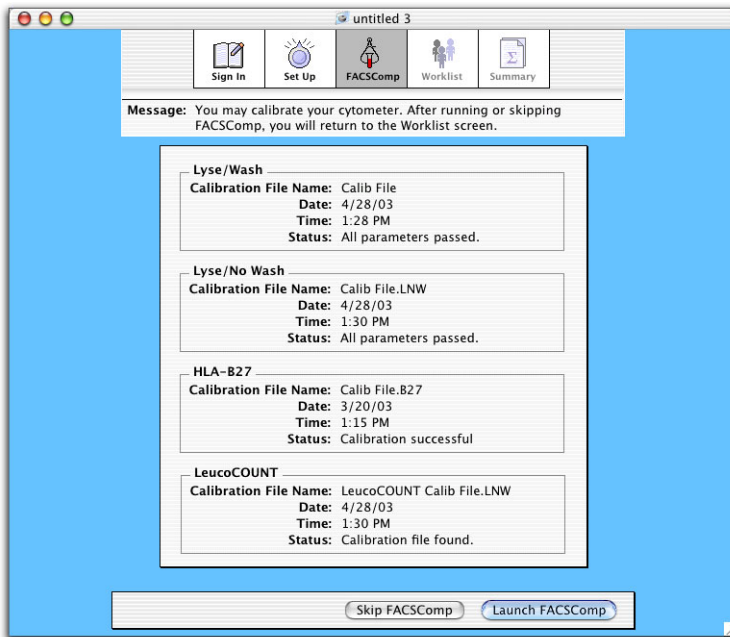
untitled 3

Sign In
Set Up
FACSComp
Worklist
Summary

Message: You may calibrate your cytometer. After running or skipping FACSComp, you will return to the Worklist screen.

Lyse/Wash
Calibration File Name: Calib File
Date: 4/28/03
Time: 1:28 PM
Status: All parameters passed.

Lyse/No Wash
Calibration File Name: Calib File.LNW
Date: 4/28/03
Time: 1:30 PM
Status: All parameters passed.

HLA-B27
Calibration File Name: Calib File.B27
Date: 3/20/03
Time: 1:15 PM
Status: Calibration successful

LeucoCOUNT
Calibration File Name: LeucoCOUNT Calib File.LNW
Date: 4/28/03
Time: 1:30 PM
Status: Calibration file found.

Skip FACSComp
Launch FACSComp